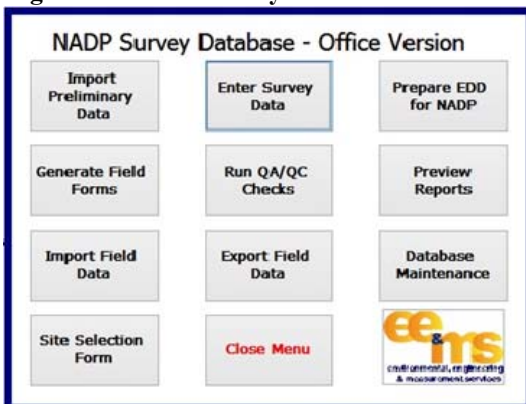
NADP Survey Database - Office Version

Import Preliminary Data

Enter Survey Data

Prepare EDD for NADP

Generate Field Forms

Run QA/QC Checks

Preview Reports

Import Field Data

Export Field Data

Database Maintenance

Site Selection Form

Close Menu

ee&ms
environmental, engineering & measurement services